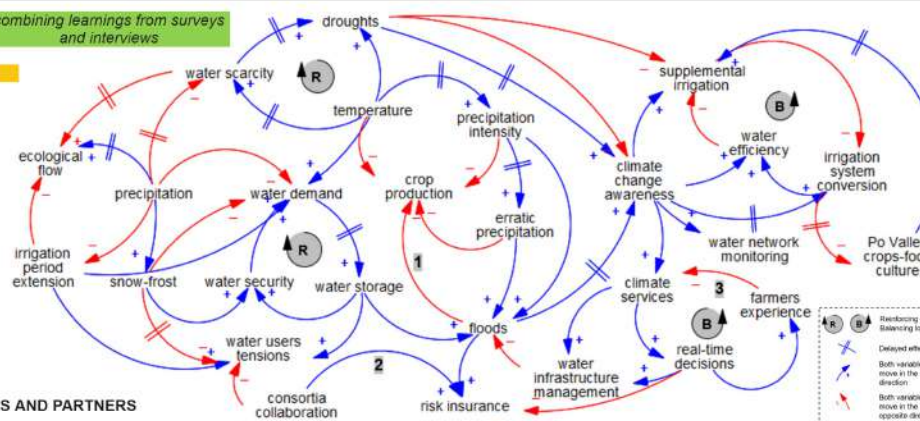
ombining learnings from surveys and interviews

droughts
water scarcity
R
temperature
precipitation intensity
supplemental irrigation
B
water efficiency
irrigation system conversion
ecological flow
precipitation
water demand
crop production
erratic precipitation
climate change awareness
irrigation period extension
snow-frost
R
water security
water storage
1
water network monitoring
Po Valle crops-foo culture
climate services
3
farmers experience
B
real-time decisions
water users tensions
2
floods
water infrastructure management
consortia collaboration
risk insurance
S AND PARTNERS
R B Reinforcing Balancing lo
Delayed effe
Both variable move in the direction
Both variable move in the opposite dire